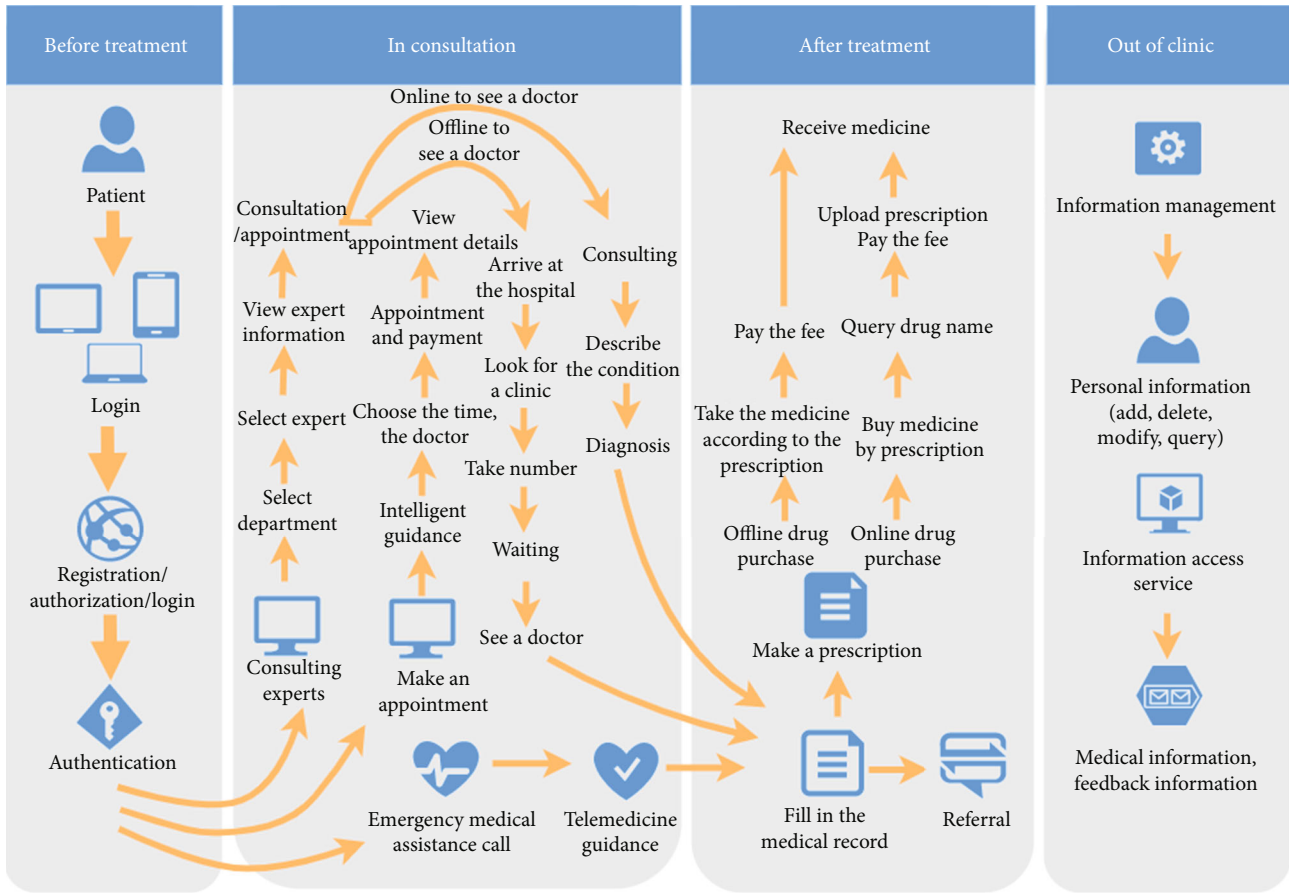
Before treatment

Patient

Login

Registration/ authorization/login

Authentication

In consultation

Online to see a doctor

Offline to see a doctor

Consultation /appointment

View appointment details

Arrive at the hospital

Consulting

View expert information

Appointment and payment

Look for a clinic

Describe the condition

Select expert

Choose the time, the doctor

Take number

Diagnosis

Select department

Intelligent guidance

Waiting

See a doctor

Consulting experts

Make an appointment

Emergency medical assistance call

Telemedicine guidance

After treatment

Receive medicine

Upload prescription Pay the fee

Pay the fee

Query drug name

Take the medicine according to the prescription

Buy medicine by prescription

Offline drug purchase

Online drug purchase

Make a prescription

Fill in the medical record

Referral

Out of clinic

Information management

Personal information (add, delete, modify, query)

Information access service

Medical information, feedback information